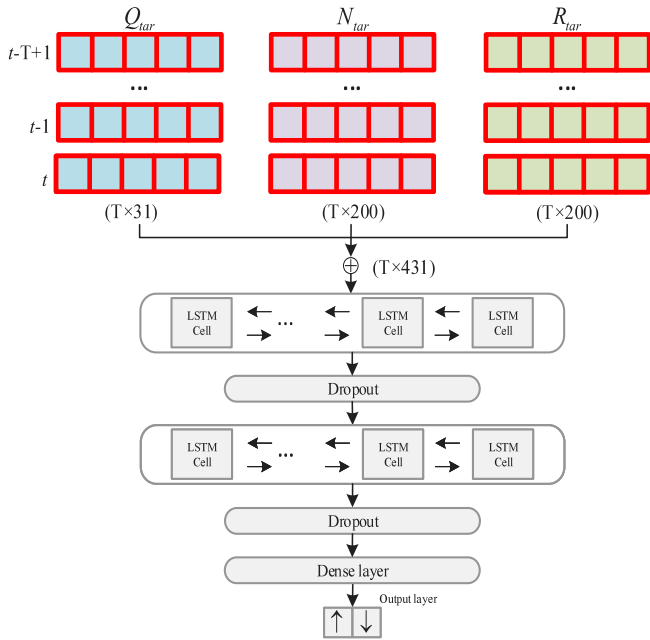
$Q_{tar}$ $N_{tar}$ $R_{tar}$

$t$-T+1

...

$t$-1

$t$

(T×31) (T×200) (T×200)

$\oplus$ (T×431)

LSTM Cell ... LSTM Cell LSTM Cell

Dropout

LSTM Cell ... LSTM Cell LSTM Cell

Dropout

Dense layer

Output layer

↑ ↓